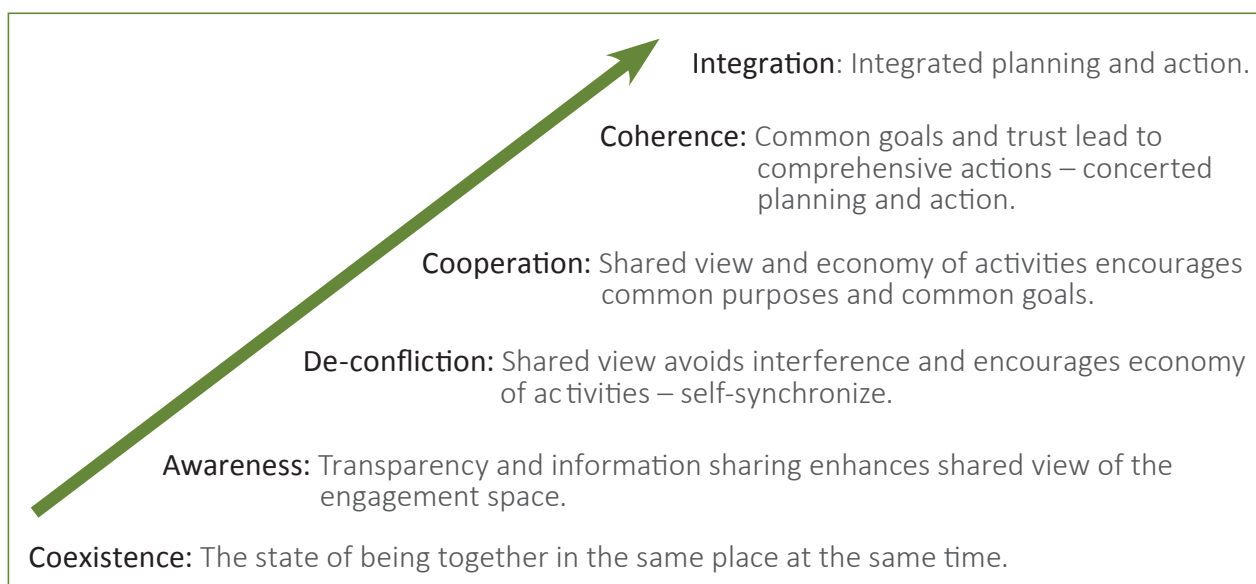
Integration: Integrated planning and action.

Coherence: Common goals and trust lead to comprehensive actions – concerted planning and action.

Cooperation: Shared view and economy of activities encourages common purposes and common goals.

De-confliction: Shared view avoids interference and encourages economy of ac tivities – self-synchronize.

Awareness: Transparency and information sharing enhances shared view of the engagement space.

Coexistence: The state of being together in the same place at the same time.